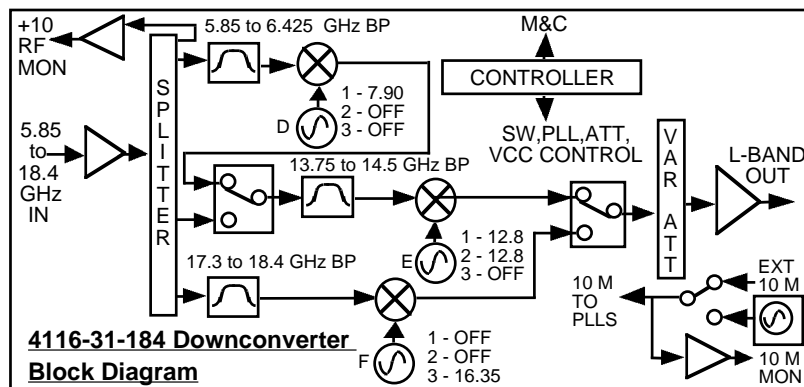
+10 RF MON

5.85 to 6.425 GHz BP

M&C

CONTROLLER

1 - 7.90
2 - OFF
3 - OFF

D

SPLITTER

5.85 to 18.4 GHz IN

SW,PLL,ATT, VCC CONTROL

VAR ATT

L-BAND OUT

13.75 to 14.5 GHz BP

E

1 - 12.8
2 - 12.8
3 - OFF

17.3 to 18.4 GHz BP

10 M TO PLLS

EXT 10 M

F

1 - OFF
2 - OFF
3 - 16.35

10 M MON

4116-31-184 Downconverter Block Diagram